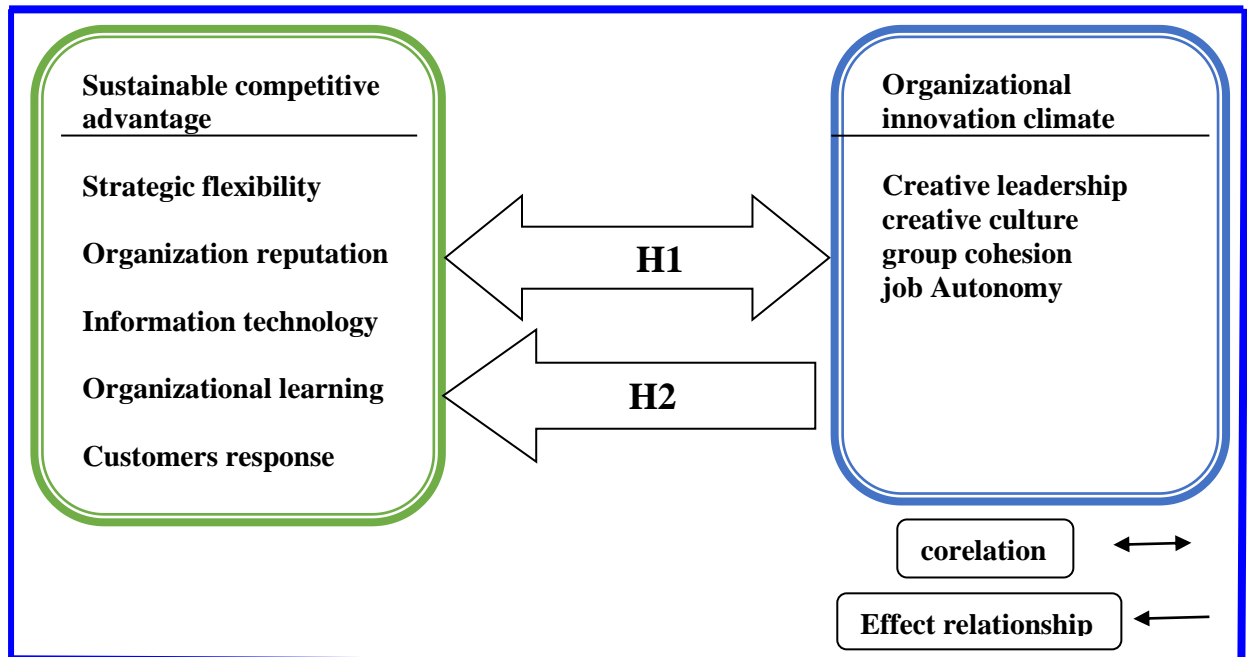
Sustainable competitive advantage

Strategic flexibility

Organization reputation

Information technology

Organizational learning

Customers response

H1

H2

Organizational innovation climate

Creative leadership
creative culture
group cohesion
job Autonomy

corelation

Effect relationship